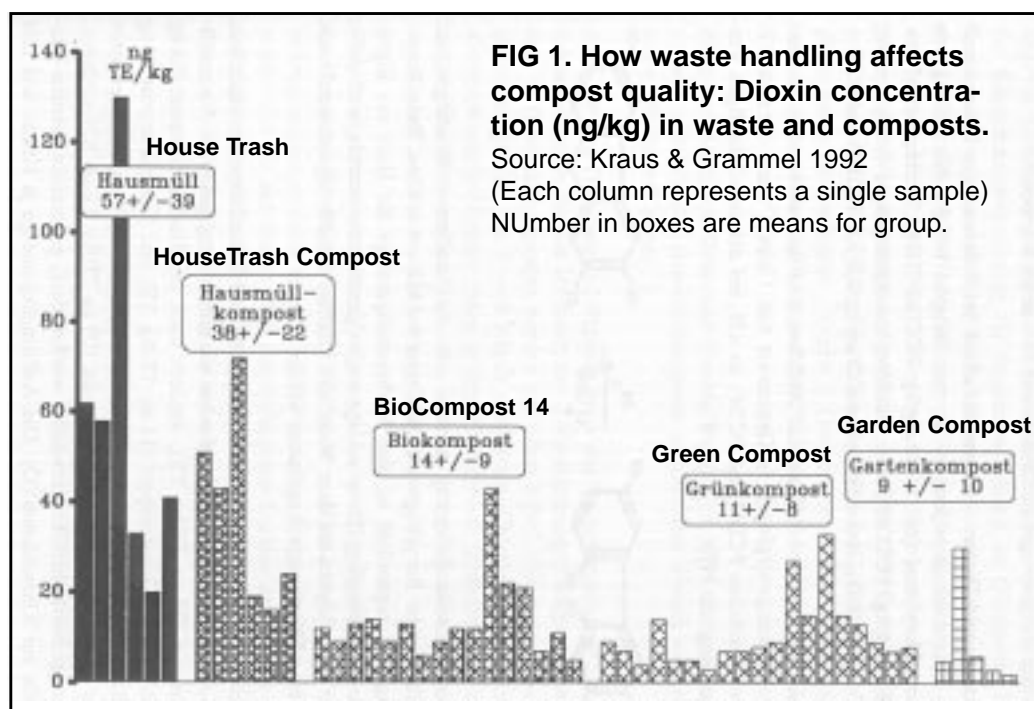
**FIG 1. How waste handling affects compost quality: Dioxin concentration (ng/kg) in waste and composts.**
Source: Kraus & Grammel 1992
(Each column represents a single sample)
NUmber in boxes are means for group.

ng TE/kg

140
120
100
80
60
40
20
0

House Trash
Hausmüll
57+/-39

HouseTrash Compost
Hausmüll-kompost
38+/-22

BioCompost 14
Biokompost
14+/-9

Green Compost
Grünkompost
11+/-8

Garden Compost
Gartenkompost
9 +/- 10